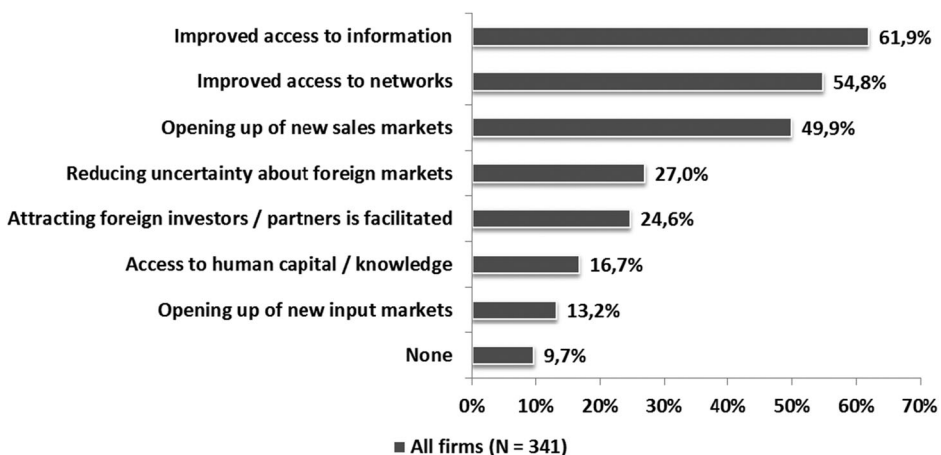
Improved access to information 61,9%
Improved access to networks 54,8%
Opening up of new sales markets 49,9%
Reducing uncertainty about foreign markets 27,0%
Attracting foreign investors / partners is facilitated 24,6%
Access to human capital / knowledge 16,7%
Opening up of new input markets 13,2%
None 9,7%

0% 10% 20% 30% 40% 50% 60% 70%

All firms (N = 341)